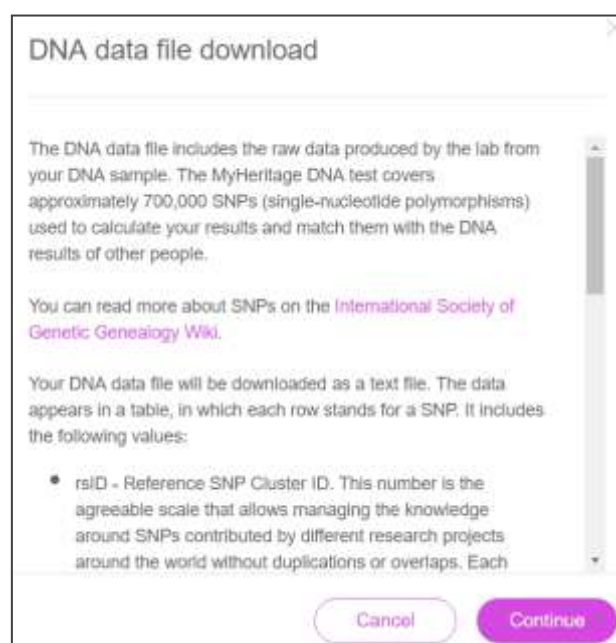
DNA data file download

The DNA data file includes the raw data produced by the lab from your DNA sample. The MyHeritage DNA test covers approximately 700,000 SNPs (single-nucleotide polymorphisms) used to calculate your results and match them with the DNA results of other people.

You can read more about SNPs on the International Society of Genetic Genealogy Wiki.

Your DNA data file will be downloaded as a text file. The data appears in a table, in which each row stands for a SNP. It includes the following values:

• rsID - Reference SNP Cluster ID. This number is the agreeable scale that allows managing the knowledge around SNPs contributed by different research projects around the world without duplications or overlaps. Each

Cancel
Continue